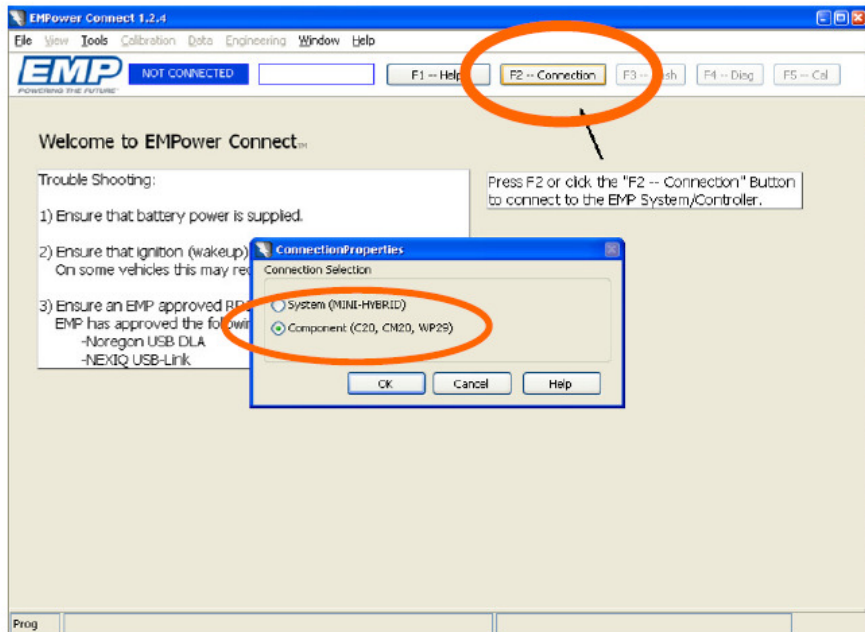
EMPower Connect 1.2.4

File View Tools Calibration Data Engineering Window Help

EMP
POWERING THE FUTURE

NOT CONNECTED

F1 -- Help F2 -- Connection F3 -- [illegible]sh F4 -- Diag F5 -- Cal

Welcome to EMPower Connect™

Trouble Shooting:

1) Ensure that battery power is supplied.

2) Ensure that ignition (wakeup) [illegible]
On some vehicles this may re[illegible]

3) Ensure an EMP approved RP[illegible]
EMP has approved the followin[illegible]
-Noregon USB DLA
-NEXIQ USB-Link

Press F2 or click the "F2 -- Connection" Button to connect to the EMP System/Controller.

ConnectionProperties

Connection Selection

System (MINI-HYBRID)

Component (C20, CM20, WP29)

OK Cancel Help

Prog